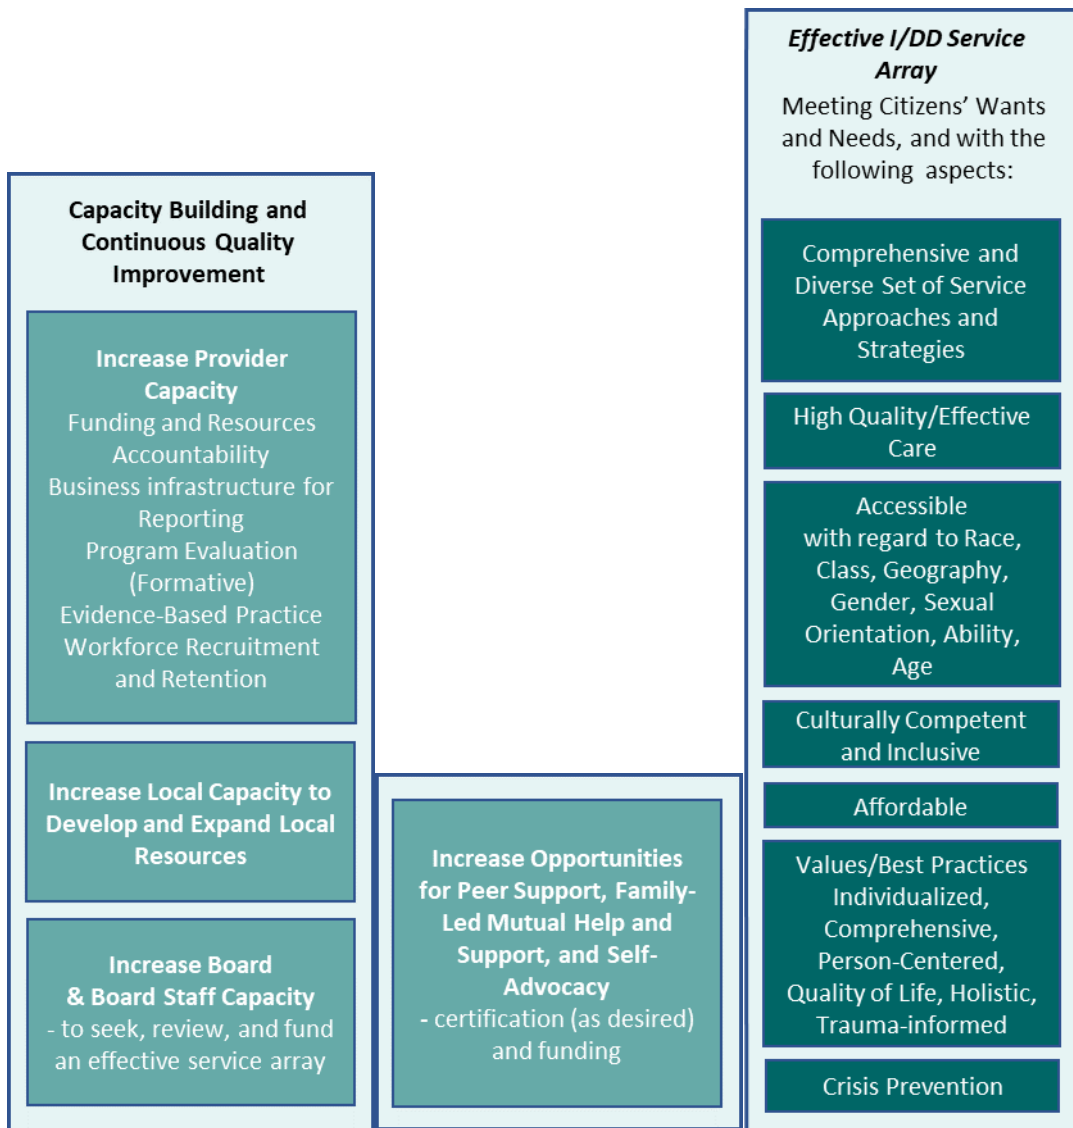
Capacity Building and Continuous Quality Improvement

Increase Provider Capacity
Funding and Resources
Accountability
Business infrastructure for Reporting
Program Evaluation (Formative)
Evidence-Based Practice
Workforce Recruitment and Retention

Increase Local Capacity to Develop and Expand Local Resources

Increase Board & Board Staff Capacity
- to seek, review, and fund an effective service array

Increase Opportunities for Peer Support, Family-Led Mutual Help and Support, and Self-Advocacy
- certification (as desired) and funding

Effective I/DD Service Array
Meeting Citizens' Wants and Needs, and with the following aspects:

Comprehensive and Diverse Set of Service Approaches and Strategies

High Quality/Effective Care

Accessible with regard to Race, Class, Geography, Gender, Sexual Orientation, Ability, Age

Culturally Competent and Inclusive

Affordable

Values/Best Practices
Individualized, Comprehensive, Person-Centered, Quality of Life, Holistic, Trauma-informed

Crisis Prevention